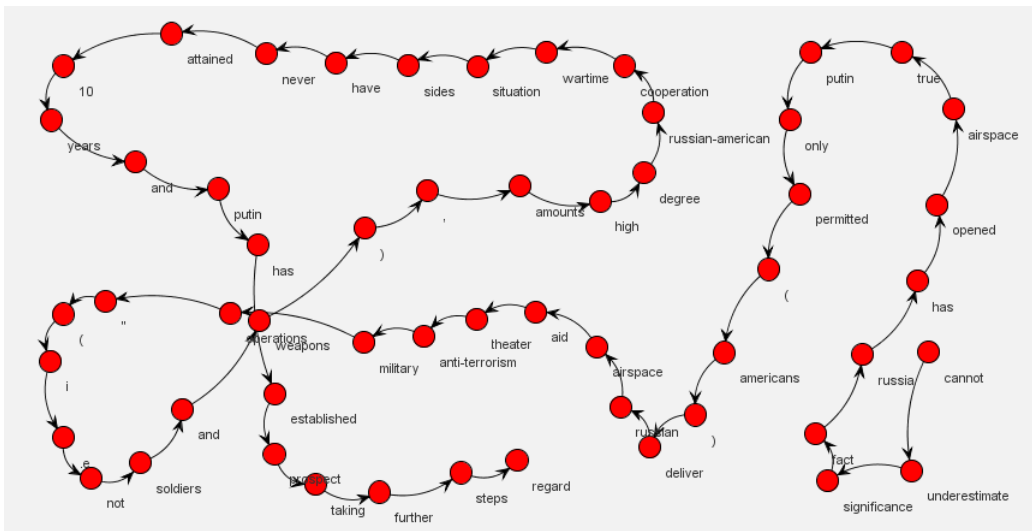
attained
never
have
sides
situation
wartime
cooperation
10
years
and
putin
has
russian-american
degree
high
amounts
,
)
operations
weapons
"
(
i
e
not
soldiers
and
military
anti-terrorism
theater
aid
airspace
russian
deliver
established
prospect
taking
further
steps
regard
putin
true
only
airspace
permitted
opened
(
has
americans
)
russia
cannot
fact
significance
underestimate